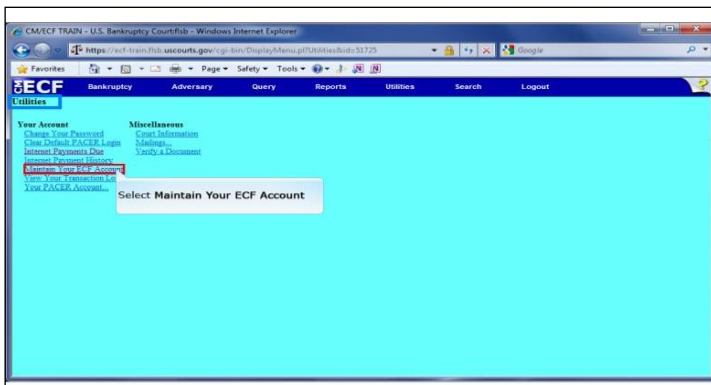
CM/ECF TRAIN - U.S. Bankruptcy Courtflsb - Windows Internet Explorer

https://ecf-train.flsb.uscourts.gov/cgi-bin/DisplayMenu.pl?Utilities&id=51725

Google

Favorites

Page ▾ Safety ▾ Tools ▾

ECF Bankruptcy Adversary Query Reports Utilities Search Logout

Utilities

Your Account
Change Your Password
Clear Default PACER Login
Internet Payments Due
Internet Payment History
Maintain Your ECF Account
View Your Transaction Lo
Your PACER Account...

Miscellaneous
Court Information
Mailings...
Verify a Document

Select Maintain Your ECF Account